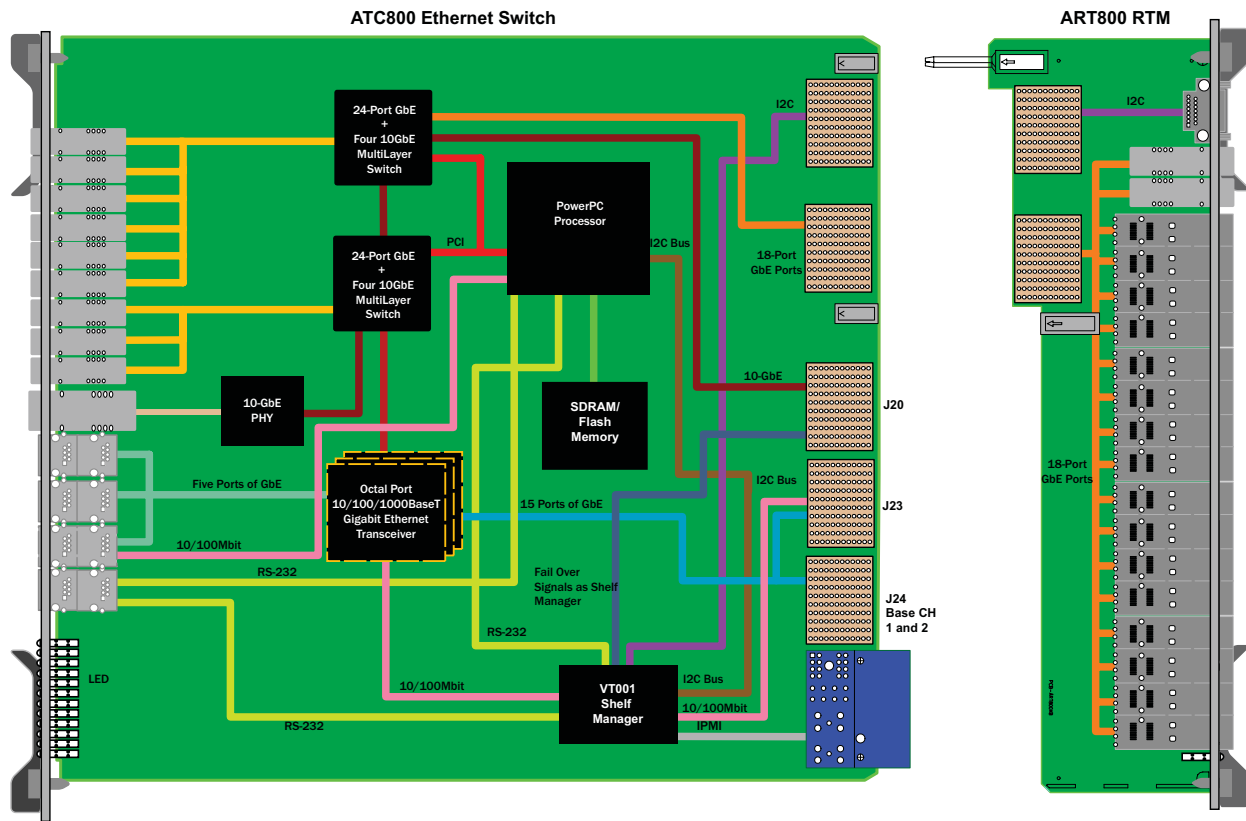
ATC800 Ethernet Switch

ART800 RTM

24-Port GbE
+
Four 10GbE
MultiLayer
Switch

24-Port GbE
+
Four 10GbE
MultiLayer
Switch

PCI

PowerPC
Processor

I2C Bus

I2C

18-Port
GbE Ports

I2C

10-GbE
PHY

SDRAM/
Flash
Memory

10-GbE

J20

Five Ports of GbE

Octal Port
10/100/1000BaseT
Gigabit Ethernet
Transceiver

15 Ports of GbE

I2C Bus

J23

10/100Mbit

RS-232

Fail Over
Signals as Shelf
Manager

J24
Base CH
1 and 2

RS-232

LED

10/100Mbit

VT001
Shelf
Manager

I2C Bus

10/100Mbit

RS-232

IPMI

18-Port
GbE Ports